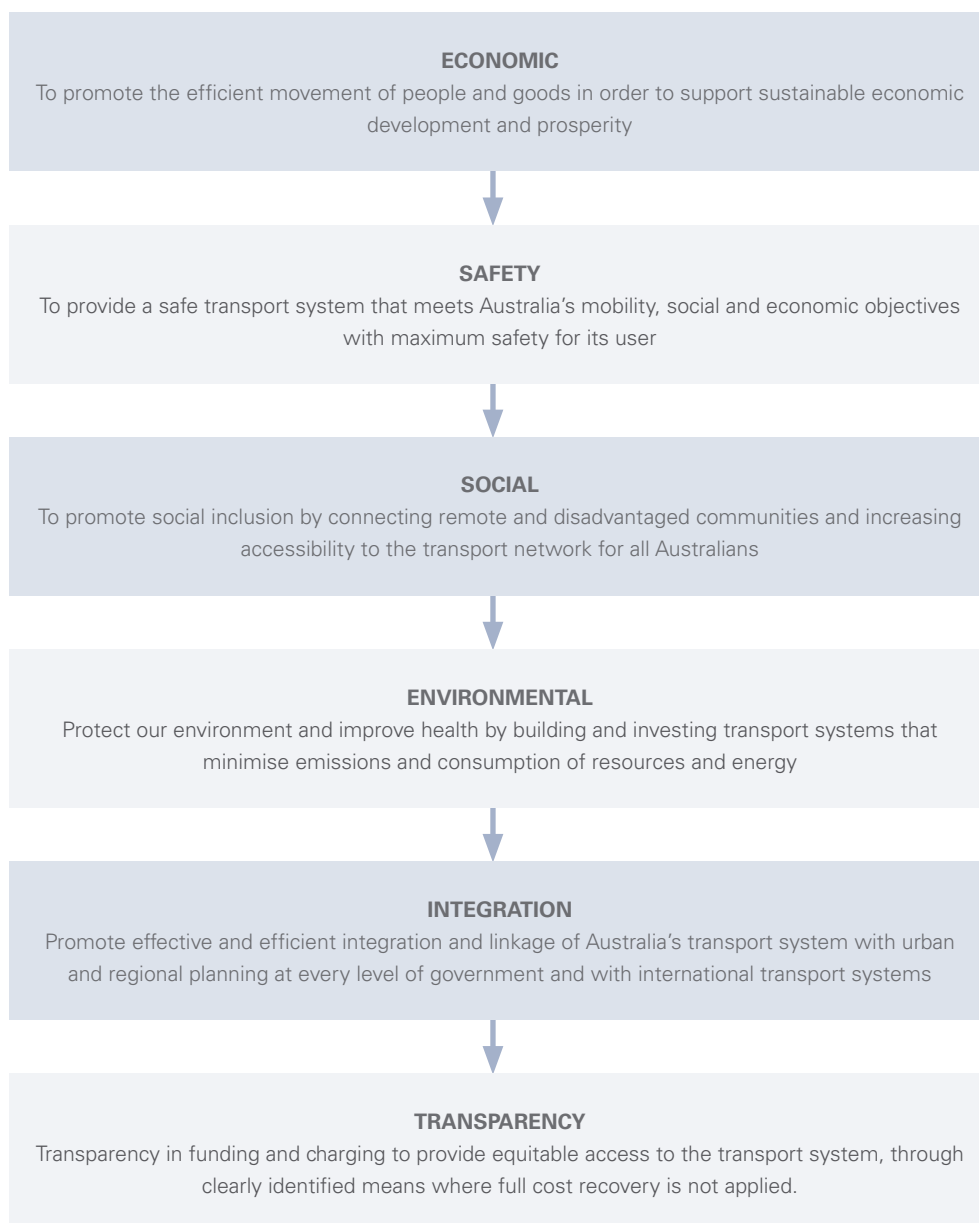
ECONOMIC
To promote the efficient movement of people and goods in order to support sustainable economic development and prosperity

SAFETY
To provide a safe transport system that meets Australia's mobility, social and economic objectives with maximum safety for its user

SOCIAL
To promote social inclusion by connecting remote and disadvantaged communities and increasing accessibility to the transport network for all Australians

ENVIRONMENTAL
Protect our environment and improve health by building and investing transport systems that minimise emissions and consumption of resources and energy

INTEGRATION
Promote effective and efficient integration and linkage of Australia's transport system with urban and regional planning at every level of government and with international transport systems

TRANSPARENCY
Transparency in funding and charging to provide equitable access to the transport system, through clearly identified means where full cost recovery is not applied.